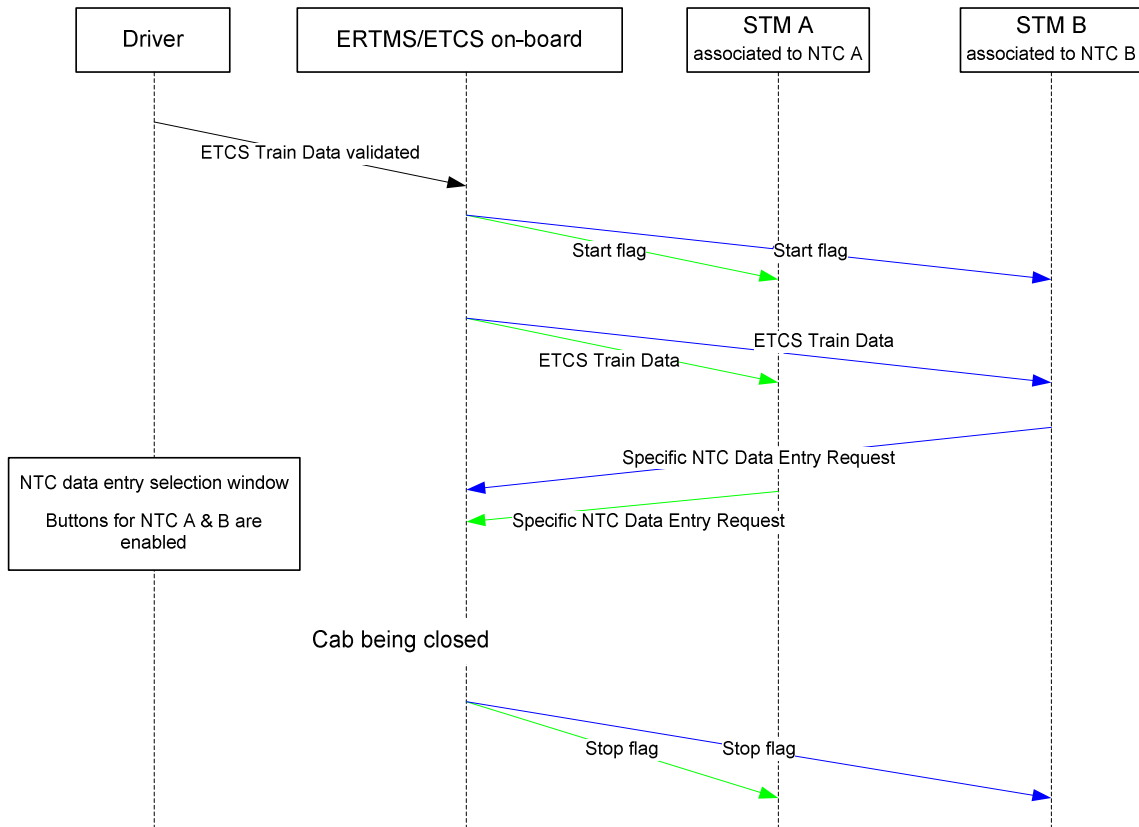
Driver

ERTMS/ETCS on-board

STM A
associated to NTC A

STM B
associated to NTC B

ETCS Train Data validated

Start flag

Start flag

ETCS Train Data

ETCS Train Data

Specific NTC Data Entry Request

NTC data entry selection window

Buttons for NTC A & B are enabled

Specific NTC Data Entry Request

Cab being closed

Stop flag

Stop flag